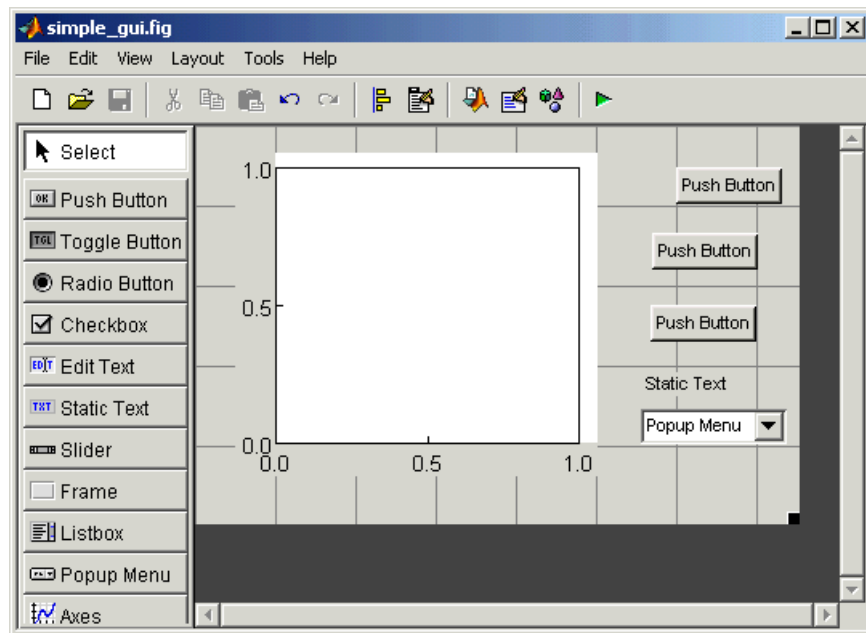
simple_gui.fig

File Edit View Layout Tools Help

Select
OK Push Button
TGL Toggle Button
Radio Button
Checkbox
EDIT Edit Text
TXT Static Text
Slider
Frame
Listbox
Popup Menu
Axes

1.0
0.5
0.0
0.0 0.5 1.0

Push Button
Push Button
Push Button
Static Text
Popup Menu